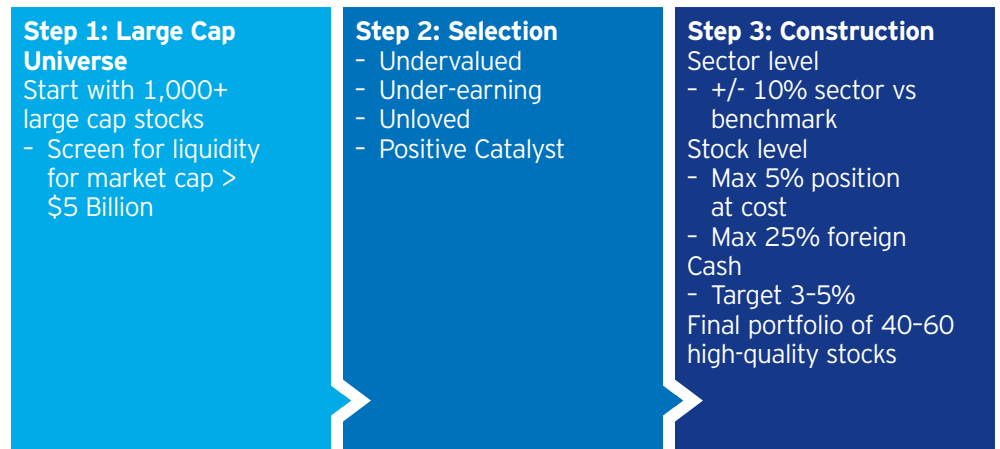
Step 1: Large Cap Universe
Start with 1,000+ large cap stocks
- Screen for liquidity for market cap > $5 Billion

Step 2: Selection
- Undervalued
- Under-earning
- Unloved
- Positive Catalyst

Step 3: Construction
Sector level
- +/- 10% sector vs benchmark
Stock level
- Max 5% position at cost
- Max 25% foreign
Cash
- Target 3-5%
Final portfolio of 40-60 high-quality stocks